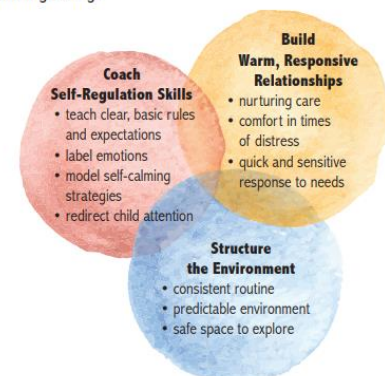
Coach
Self-Regulation Skills
• teach clear, basic rules and expectations
• label emotions
• model self-calming strategies
• redirect child attention

Build
Warm, Responsive Relationships
• nurturing care
• comfort in times of distress
• quick and sensitive response to needs

Structure
the Environment
• consistent routine
• predictable environment
• safe space to explore